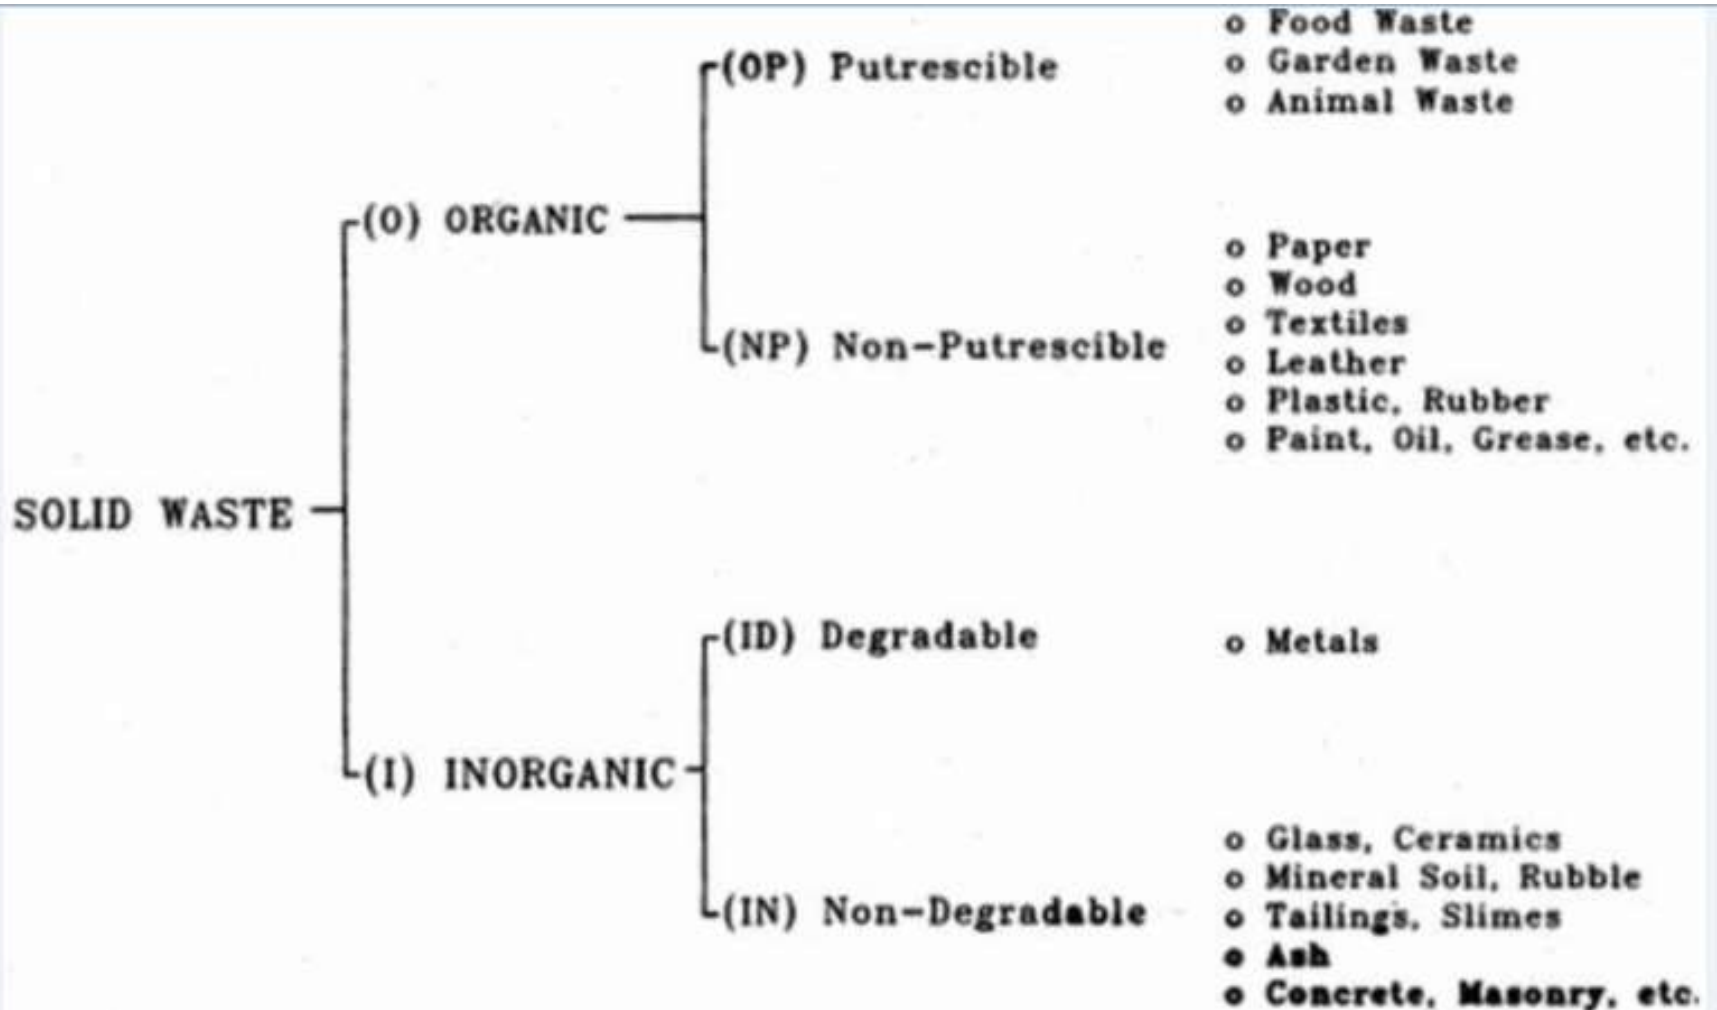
SOLID WASTE

(O) ORGANIC

(OP) Putrescible
o Food Waste
o Garden Waste
o Animal Waste

(NP) Non-Putrescible
o Paper
o Wood
o Textiles
o Leather
o Plastic, Rubber
o Paint, Oil, Grease, etc.

(I) INORGANIC

(ID) Degradable
o Metals

(IN) Non-Degradable
o Glass, Ceramics
o Mineral Soil, Rubble
o Tailings, Slimes
o Ash
o Concrete, Masonry, etc.